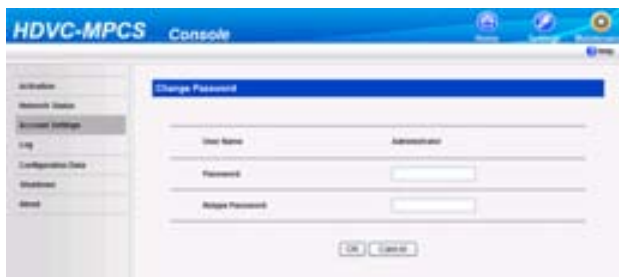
HDVC-MPCS Console

Home Settings Maintenance

Help

Activation
Network Status
Account Settings
Log
Configuration Data
Shutdown
About

Change Password

User Name Administrator

Password

Retype Password

OK Cancel